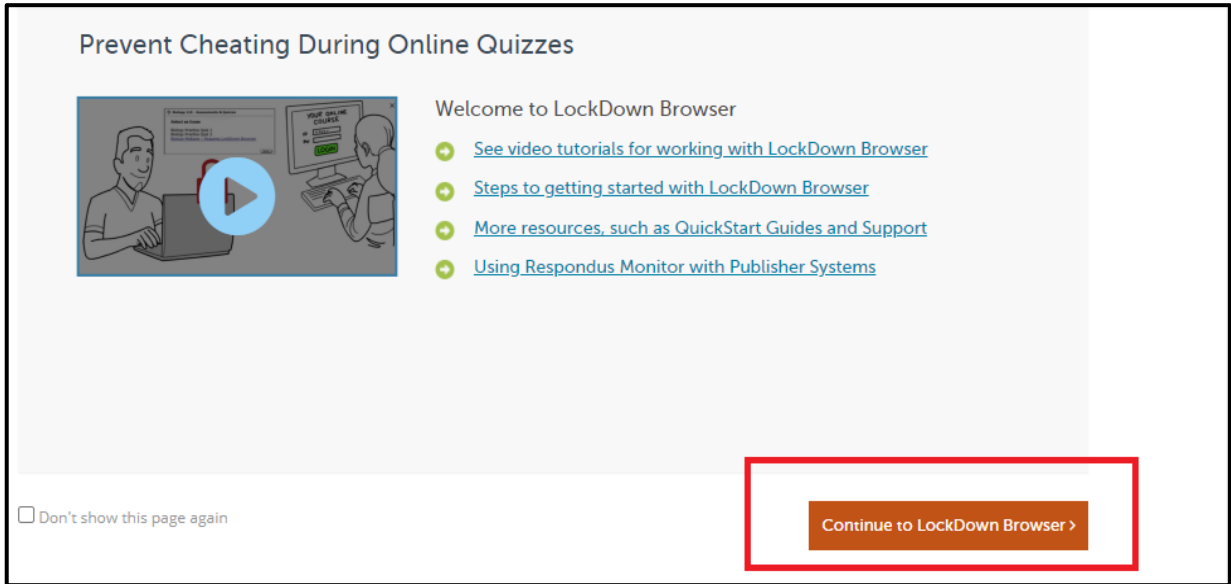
Prevent Cheating During Online Quizzes

YOUR ONLINE COURSE
LOGIN

Welcome to LockDown Browser

See video tutorials for working with LockDown Browser

Steps to getting started with LockDown Browser

More resources, such as QuickStart Guides and Support

Using Respondus Monitor with Publisher Systems

Don't show this page again

Continue to LockDown Browser ›